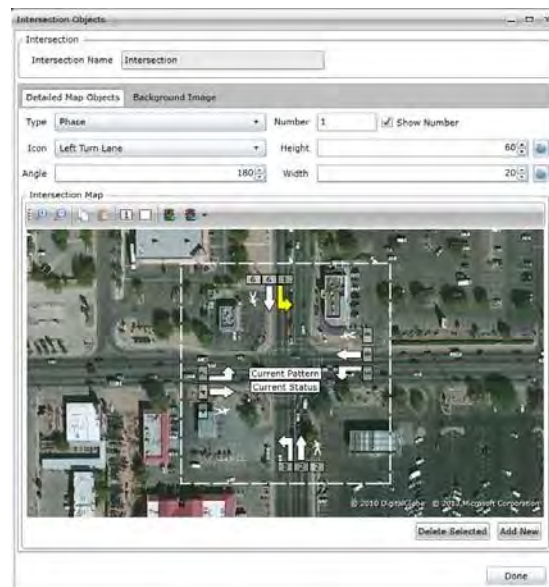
Intersection Objects

Intersection

Intersection Name Intersection

Detailed Map Objects Background Image

Type Phase

Number 1

Show Number

Icon Left Turn Lane

Height 60

Angle 180

Width 20

Intersection Map

6 6 1

Current Pattern

Current Status

2 2 2

© 2010 DigitalGlobe © 2013 Microsoft Corporation

Delete Selected Add New

Done